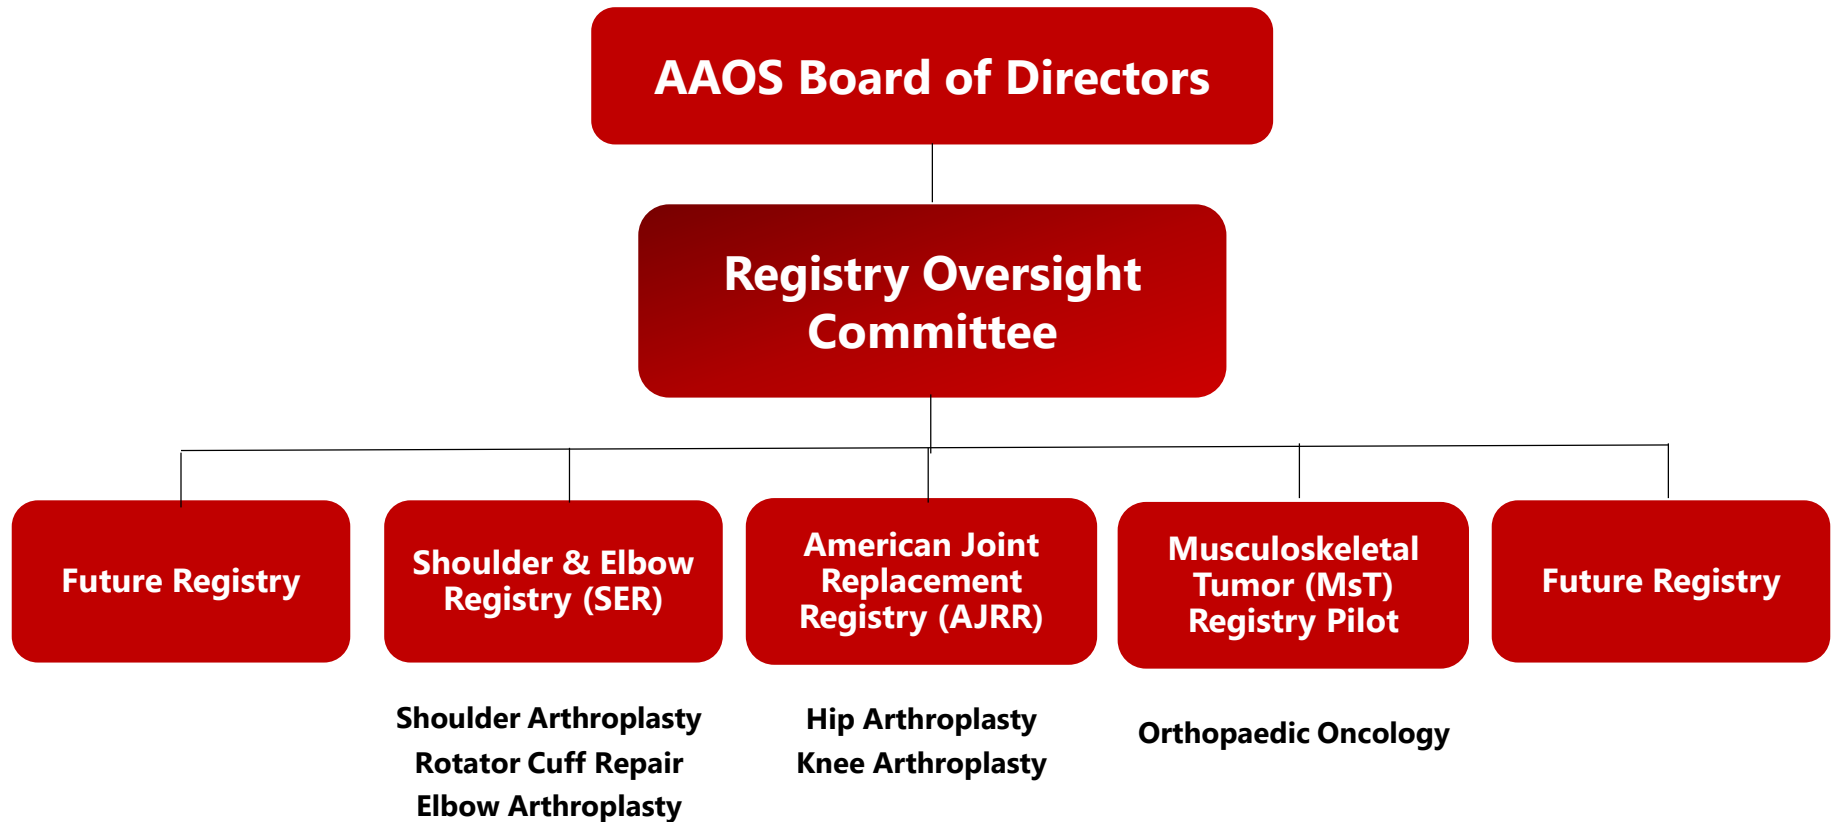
AAOS Board of Directors

Registry Oversight Committee

Future Registry

Shoulder & Elbow Registry (SER)

Shoulder Arthroplasty
Rotator Cuff Repair
Elbow Arthroplasty

American Joint Replacement Registry (AJRR)

Hip Arthroplasty
Knee Arthroplasty

Musculoskeletal Tumor (MsT) Registry Pilot

Orthopaedic Oncology

Future Registry